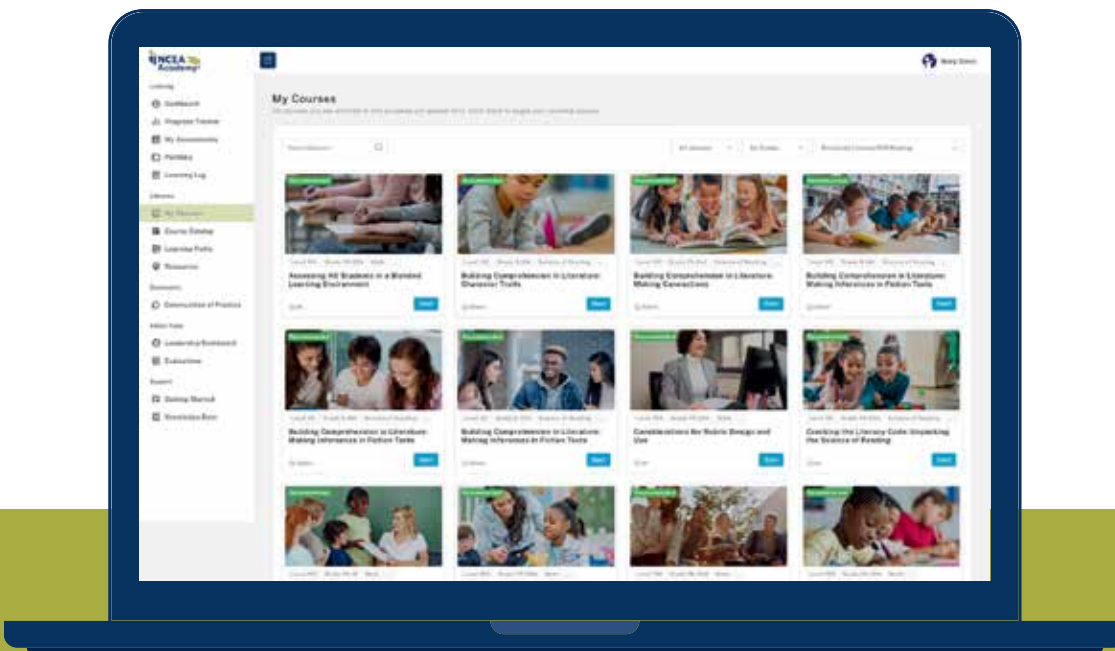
NCEA Academy

Learning
Dashboard
Progress Tracker
My Assessments
Portfolio
Learning Log
Libraries
My Courses
Course Catalog
Learning Paths
Resources
Community
Communities of Practice
Admin Tools
Leadership Dashboard
Evaluations
Support
Getting Started
Knowledge Base

Mary Smith

My Courses
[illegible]

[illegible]
All Levels
All Grades
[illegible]

Recommended
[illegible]
Assessing All Students in a Blended Learning Environment
Start

Recommended
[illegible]
Building Comprehension in Literature: Character Traits
Start

Recommended
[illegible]
Building Comprehension in Literature: Making Connections
Start

Recommended
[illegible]
Building Comprehension in Literature: Making Inferences in Fiction Texts
Start

Recommended
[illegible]
Building Comprehension in Literature: Making Inferences in Fiction Texts
Start

Recommended
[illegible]
Building Comprehension in Literature: Making Inferences in Fiction Texts
Start

Recommended
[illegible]
Considerations for Rubric Design and Use
Start

Recommended
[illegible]
Cracking the Literacy Code: Unpacking the Science of Reading
Start

Recommended
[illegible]

Recommended
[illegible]

Recommended
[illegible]

Recommended
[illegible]